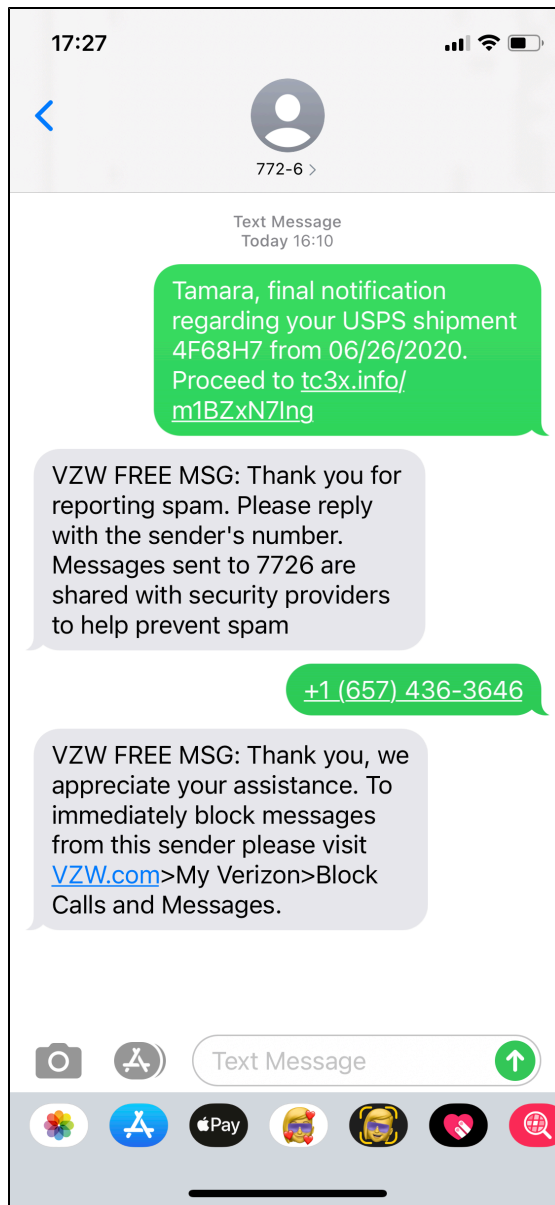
17:27

772-6 >

Text Message
Today 16:10

Tamara, final notification regarding your USPS shipment 4F68H7 from 06/26/2020. Proceed to tc3x.info/m1BZxN7lng

VZW FREE MSG: Thank you for reporting spam. Please reply with the sender's number. Messages sent to 7726 are shared with security providers to help prevent spam

+1 (657) 436-3646

VZW FREE MSG: Thank you, we appreciate your assistance. To immediately block messages from this sender please visit VZW.com>My Verizon>Block Calls and Messages.

Text Message

Pay